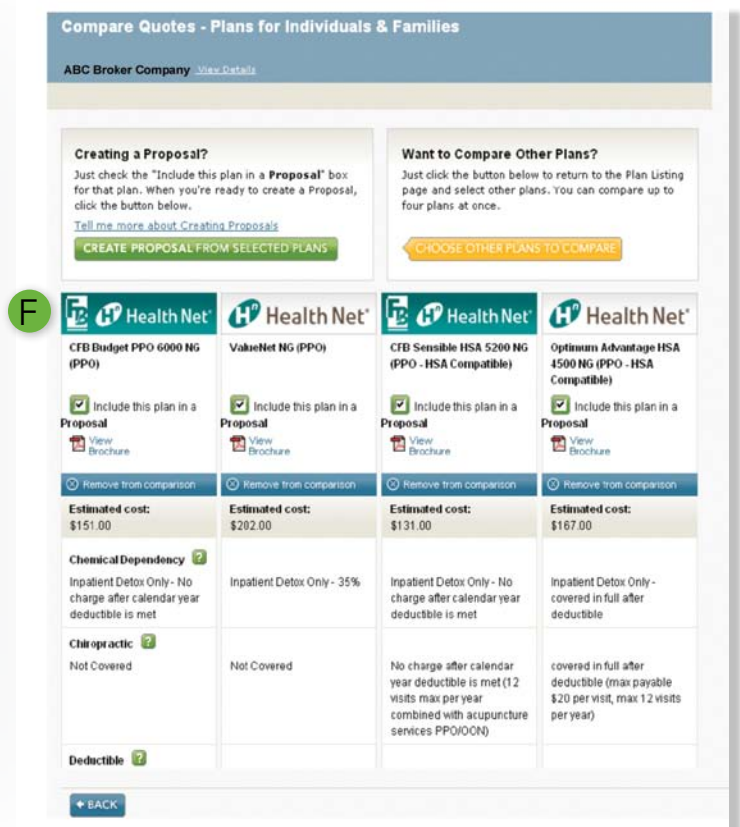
Compare Quotes - Plans for Individuals & Families

ABC Broker Company View Details

Creating a Proposal?
Just check the "Include this plan in a Proposal" box for that plan. When you're ready to create a Proposal, click the button below.
Tell me more about Creating Proposals
CREATE PROPOSAL FROM SELECTED PLANS

Want to Compare Other Plans?
Just click the button below to return to the Plan Listing page and select other plans. You can compare up to four plans at once.
CHOOSE OTHER PLANS TO COMPARE

F

| Health Net | Health Net | Health Net | Health Net |
|---|---|---|---|
| CFB Budget PPO 6000 NG (PPO) | ValueNet NG (PPO) | CFB Sensible HSA 5200 NG (PPO - HSA Compatible) | Optimum Advantage HSA 4500 NG (PPO - HSA Compatible) |
| Include this plan in a Proposal View Brochure | Include this plan in a Proposal View Brochure | Include this plan in a Proposal View Brochure | Include this plan in a Proposal View Brochure |
| Remove from comparison | Remove from comparison | Remove from comparison | Remove from comparison |
| Estimated cost: $151.00 | Estimated cost: $202.00 | Estimated cost: $131.00 | Estimated cost: $167.00 |
| Chemical Dependency ? Inpatient Detox Only - No charge after calendar year deductible is met | Inpatient Detox Only - 35% | Inpatient Detox Only - No charge after calendar year deductible is met | Inpatient Detox Only - covered in full after deductible |
| Chiropractic ? Not Covered | Not Covered | No charge after calendar year deductible is met (12 visits max per year combined with acupuncture services PPO/OON) | covered in full after deductible (max payable $20 per visit, max 12 visits per year) |
| Deductible ? | | | |

BACK